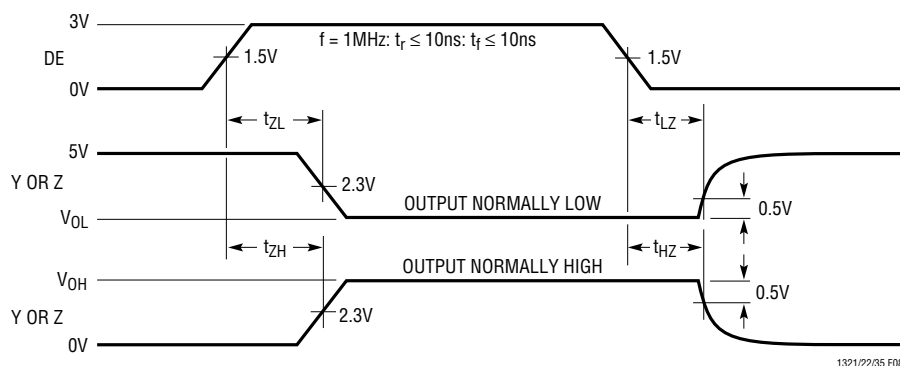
3V

f = 1MHz: $t_r \leq 10ns$: $t_f \leq 10ns$

DE

1.5V

1.5V

0V

$t_{ZL}$

$t_{LZ}$

5V

Y OR Z

2.3V

OUTPUT NORMALLY LOW

0.5V

$V_{OL}$

$t_{ZH}$

$t_{HZ}$

OUTPUT NORMALLY HIGH

$V_{OH}$

0.5V

Y OR Z

2.3V

0V

1321/22/35 F0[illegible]